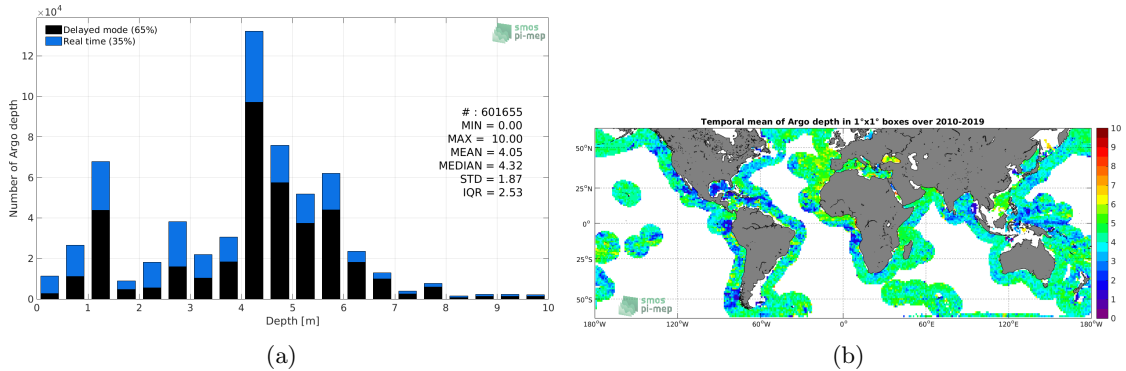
$\times10^4$

Delayed mode (65%)
Real time (35%)

smos pi-mep

12
10
8
6
4
2
0

Number of Argo depth

# : 601655
MIN = 0.00
MAX = 10.00
MEAN = 4.05
MEDIAN = 4.32
STD = 1.87
IQR = 2.53

0 1 2 3 4 5 6 7 8 9 10
Depth [m]

(a)

Temporal mean of Argo depth in 1°x1° boxes over 2010-2019

50°N
25°N
0°
25°S
50°S

smos pi-mep

180°W 120°W 60°W 0° 60°E 120°E 180°W

10
9
8
7
6
5
4
3
2
1
0

(b)